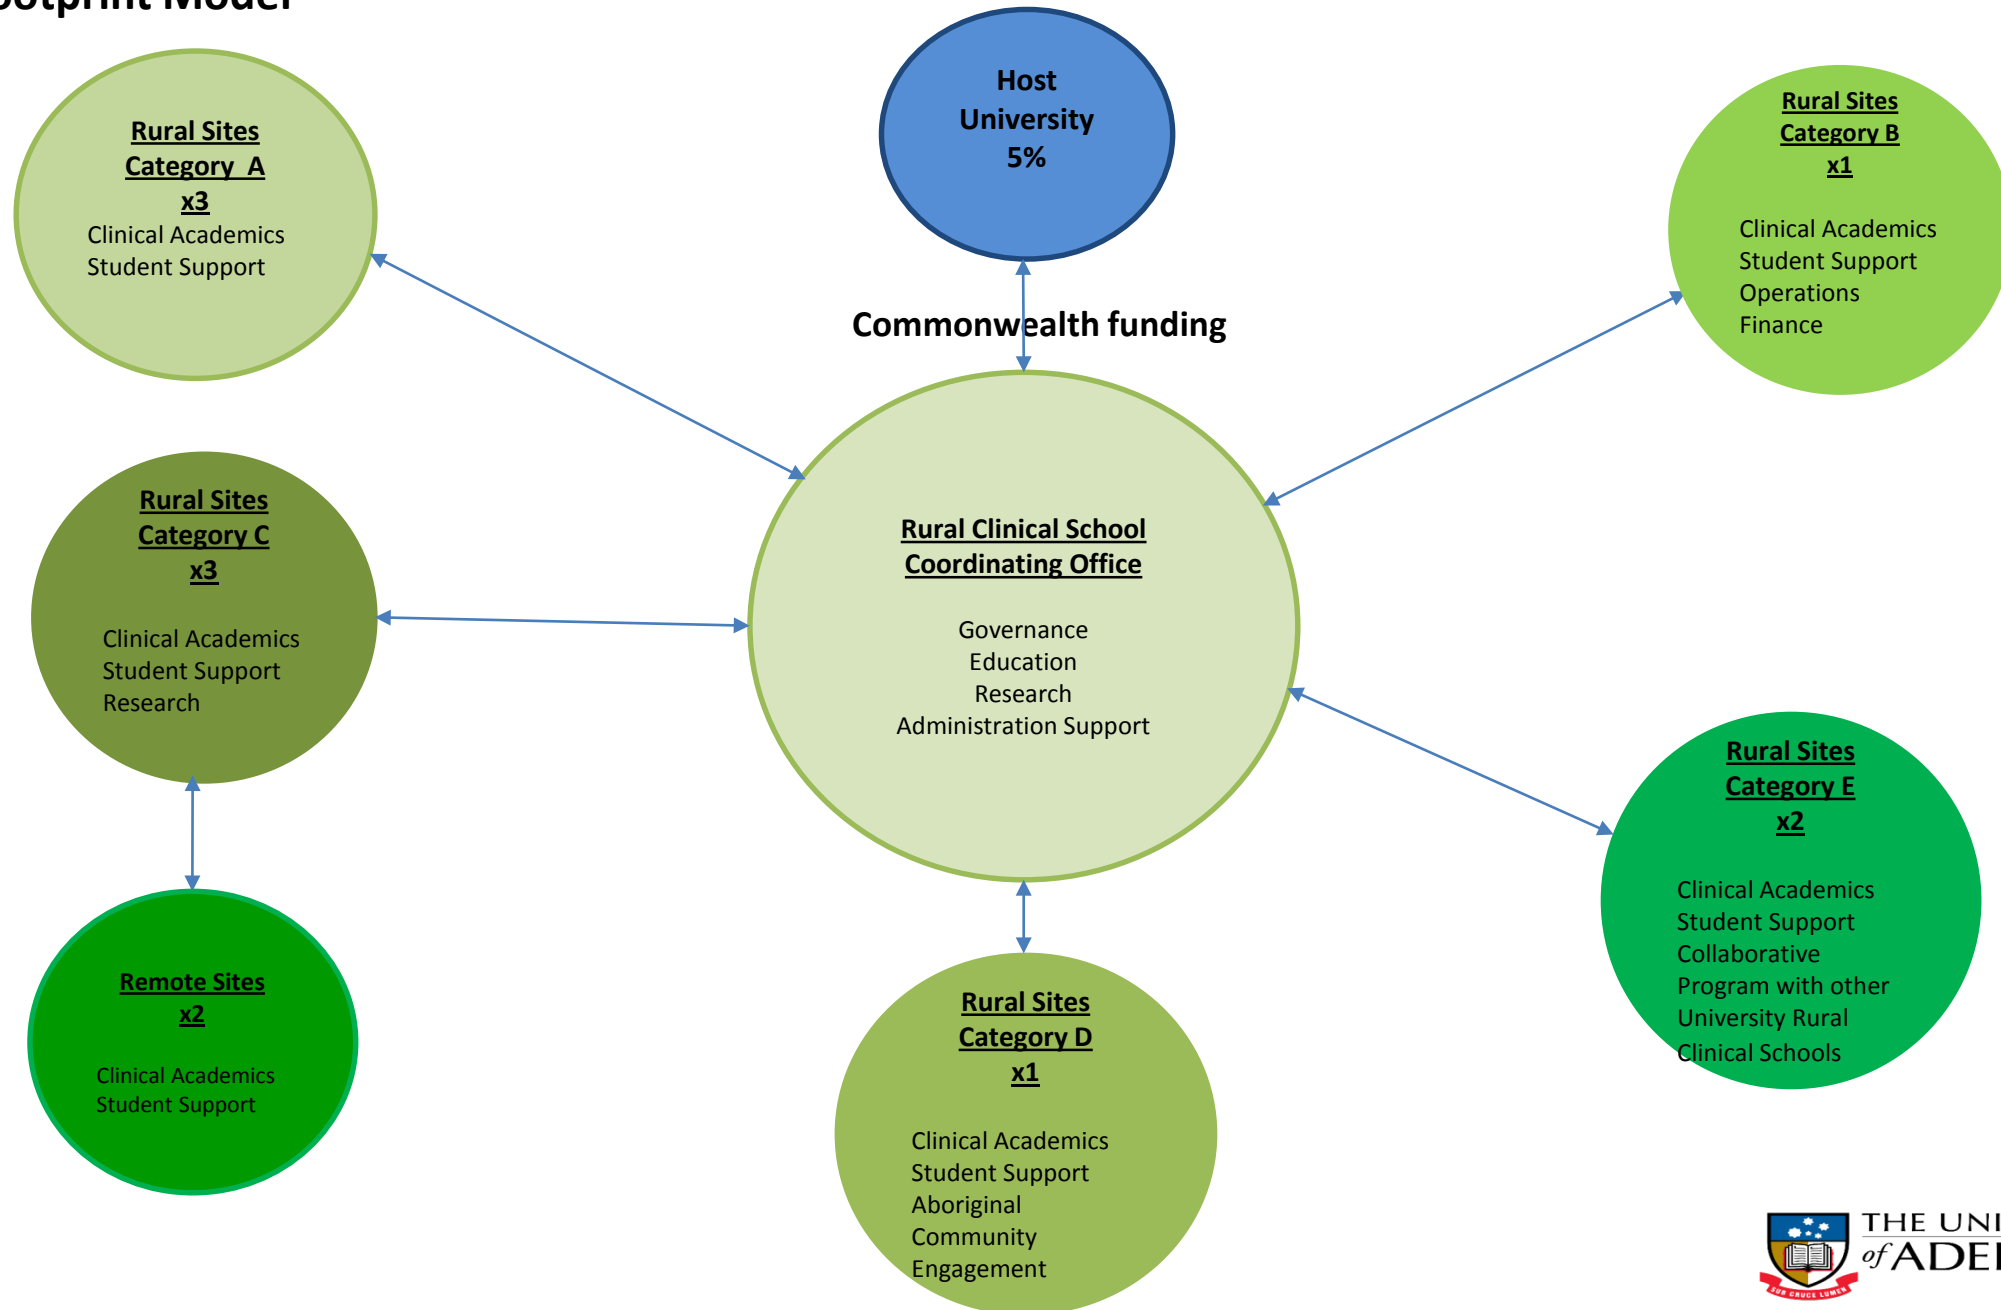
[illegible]otprint Model

Host University 5%

Rural Sites Category A x3
Clinical Academics
Student Support

Rural Sites Category B x1
Clinical Academics
Student Support
Operations
Finance

Commonwealth funding

Rural Sites Category C x3
Clinical Academics
Student Support
Research

Rural Clinical School Coordinating Office
Governance
Education
Research
Administration Support

Rural Sites Category E x2
Clinical Academics
Student Support
Collaborative Program with other University Rural Clinical Schools

Remote Sites x2
Clinical Academics
Student Support

Rural Sites Category D x1
Clinical Academics
Student Support
Aboriginal Community Engagement

THE UNI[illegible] of ADE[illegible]
SUB CRUCE LUMEN